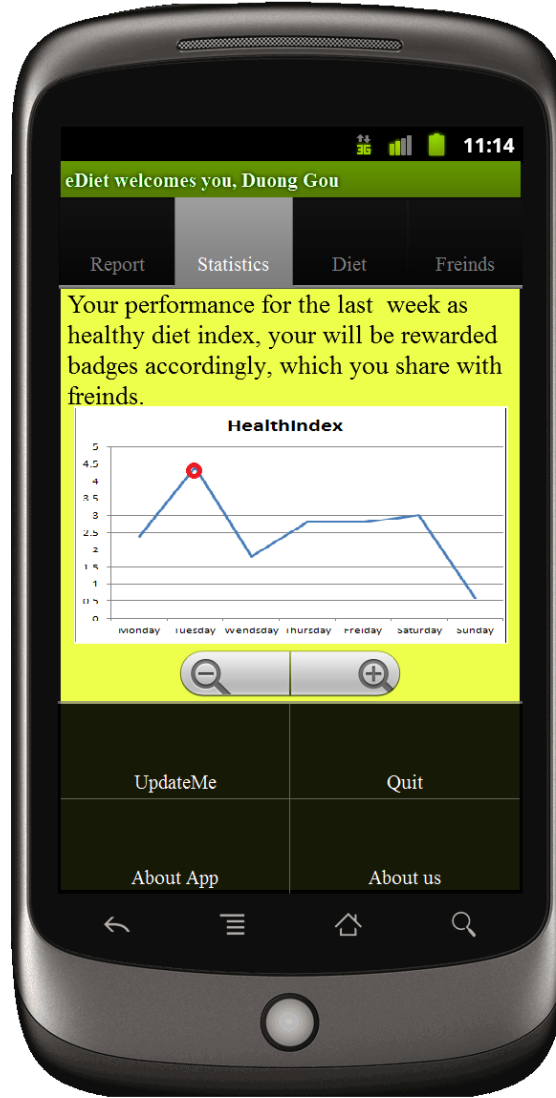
3G 11:14

eDiet welcomes you, Duong Gou

Report
Statistics
Diet
Freinds

Your performance for the last week as healthy diet index, your will be rewarded badges accordingly, which you share with freinds.

HealthIndex

5
4.5
4
3.5
3
2.5
2
1.5
1
0.5
0

Monday Tuesday Wendsday Thursday Freiday Saturday Sunday

UpdateMe
Quit
About App
About us